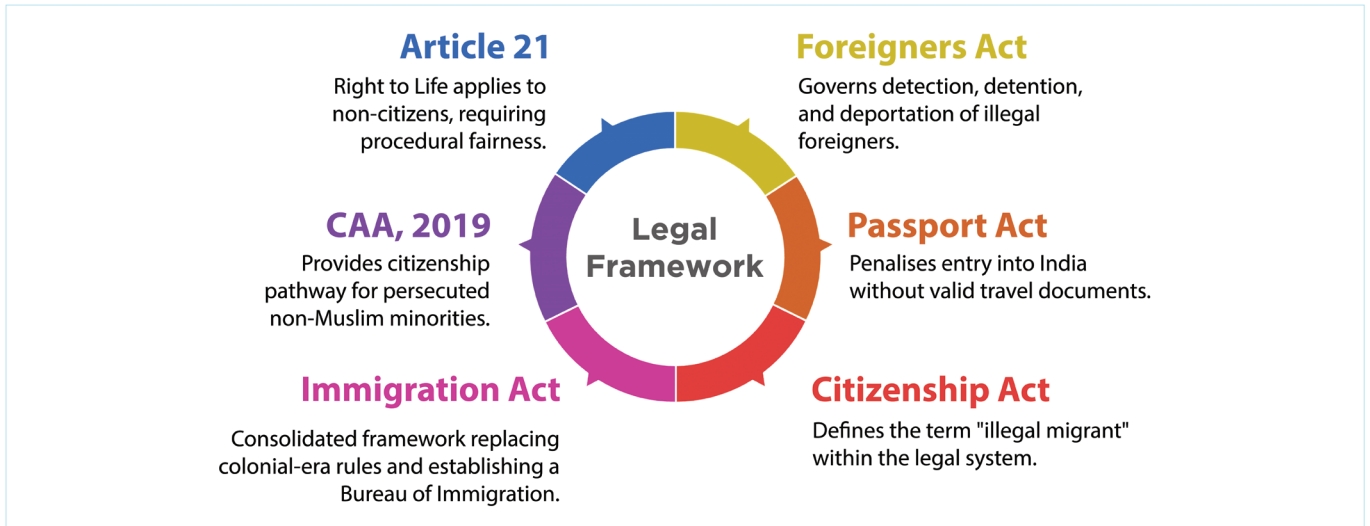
Legal Framework

Foreigners Act

Governs detection, detention, and deportation of illegal foreigners.

Passport Act

Penalises entry into India without valid travel documents.

Citizenship Act

Defines the term "illegal migrant" within the legal system.

Immigration Act

Consolidated framework replacing colonial-era rules and establishing a Bureau of Immigration.

CAA, 2019

Provides citizenship pathway for persecuted non-Muslim minorities.

Article 21

Right to Life applies to non-citizens, requiring procedural fairness.